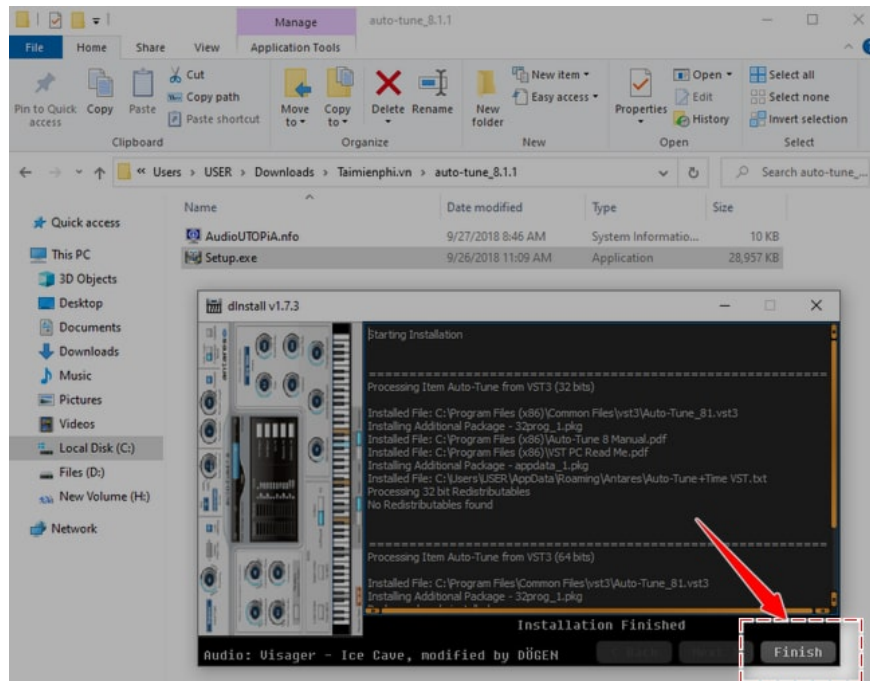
Manage auto-tune_8.1.1

File Home Share View Application Tools

Pin to Quick access Copy Paste Cut Copy path Paste shortcut Clipboard

Move to Copy to Delete Rename Organize

New folder New item Easy access New

Properties Open Edit History Open

Select all Select none Invert selection Select

« Users > USER > Downloads > Taimienphi.vn > auto-tune_8.1.1

Search auto-tune_...

Quick access
This PC
3D Objects
Desktop
Documents
Downloads
Music
Pictures
Videos
Local Disk (C:)
Files (D:)
New Volume (H:)
Network

| Name | Date modified | Type | Size |
|---|---|---|---|
| AudioUTOPiA.nfo | 9/27/2018 8:46 AM | System Informatio... | 10 KB |
| Setup.exe | 9/26/2018 11:09 AM | Application | 28,957 KB |

dInstall v1.7.3

Starting Installation

Processing Item Auto-Tune from VST3 (32 bits)

Installed File: C:\Program Files (x86)\Common Files\vst3\Auto-Tune_81.vst3
Installing Additional Package - 32prog_1.pkg
Installed File: C:\Program Files (x86)\Auto-Tune 8 Manual.pdf
Installed File: C:\Program Files (x86)\VST PC Read Me.pdf
Installing Additional Package - appdata_1.pkg
Installed File: C:\Users\USER\AppData\Roaming\Antares\Auto-Tune+Time VST.txt
Processing 32 bit Redistributables
No Redistributables found

Processing Item Auto-Tune from VST3 (64 bits)

Installed File: C:\Program Files\Common Files\vst3\Auto-Tune_81.vst3
Installing Additional Package - 32prog_1.pkg

Installation Finished

Audio: Visager - Ice Cave, modified by DÜGEN

< Back Next > Finish